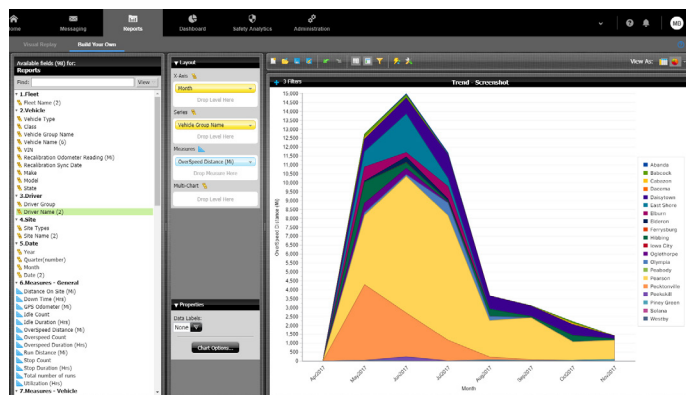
ome Messaging Reports Dashboard Safety Analytics Administration MB

Visual Replay Build Your Own

Available fields (MI) for: Reports

Find: View

1.Fleet
Fleet Name
Fleet Name (2)
2.Vehicle
Vehicle Type
Class
Vehicle Group Name
Vehicle Name
Vehicle Name (2)
VIN
Recalibration Odometer Reading (Mi)
Recalibration Sync Date
Make
Model
State
3.Driver
Driver Group
Driver Name (2)
4.Site
Site Types
Site Name (2)
5.Date
Year
Quarter(number)
Month
Date (2)
6.Measures - General
Distance On Site (Mi)
Down Time (Hrs)
GPS Odometer (Mi)
Idle Count
Idle Duration (Hrs)
Overspeed Distance (Mi)
Overspeed Count
Overspeed Duration (Hrs)
Run Distance (Mi)
Stop Count
Stop Duration (Hrs)
Total number of runs
Utilization (Hrs)
7.Measures - Vehicle

Layout
X-Axis
Month
Drop Level Here
Series
Vehicle Group Name
Drop Level Here
Measures
OverSpeed Distance (Mi)
Drop Measure Here
Drop Level Here
Multi-Chart
Drop Level Here

Properties
Data Labels:
None
Chart Options...

View As:

3 Filters

Trend - Screenshot

OverSpeed Distance (Mi)

15,000
14,500
14,000
13,500
13,000
12,500
12,000
11,500
11,000
10,500
10,000
9,500
9,000
8,500
8,000
7,500
7,000
6,500
6,000
5,500
5,000
4,500
4,000
3,500
3,000
2,500
2,000
1,500
1,000
500
0

Apr/2017 May/2017 Jun/2017 Jul/2017 Aug/2017 Sep/2017 Oct/2017 Nov/2017

Month

Abanda
Babcock
Coluson
Daventa
Dawytown
East Shore
Elburn
Elsmore
Ferrysburg
Hilsburg
Iowa City
Oglethorpe
Olympia
Peabody
Pearson
Pochtonville
Pantsvill
Piney Green
Solano
Westby